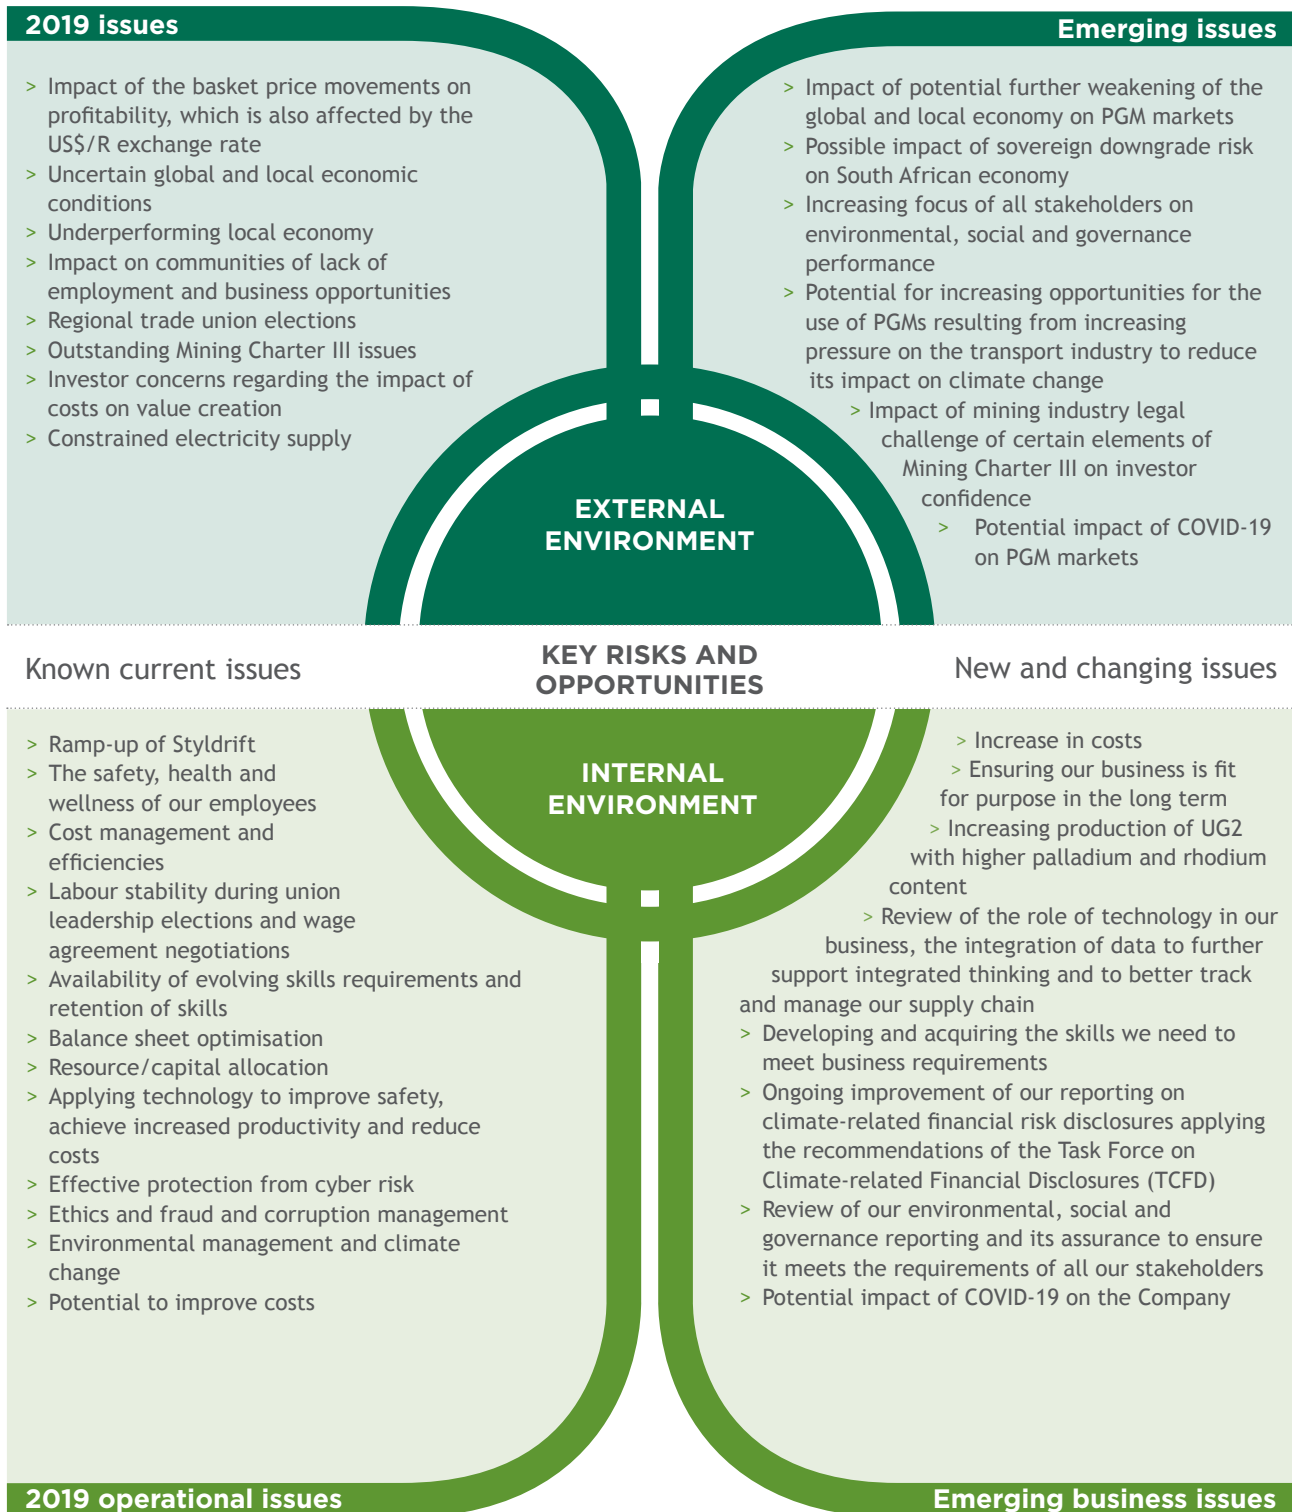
2019 issues

Emerging issues

> Impact of the basket price movements on profitability, which is also affected by the US$/R exchange rate
> Uncertain global and local economic conditions
> Underperforming local economy
> Impact on communities of lack of employment and business opportunities
> Regional trade union elections
> Outstanding Mining Charter III issues
> Investor concerns regarding the impact of costs on value creation
> Constrained electricity supply

> Impact of potential further weakening of the global and local economy on PGM markets
> Possible impact of sovereign downgrade risk on South African economy
> Increasing focus of all stakeholders on environmental, social and governance performance
> Potential for increasing opportunities for the use of PGMs resulting from increasing pressure on the transport industry to reduce its impact on climate change
> Impact of mining industry legal challenge of certain elements of Mining Charter III on investor confidence
> Potential impact of COVID-19 on PGM markets

EXTERNAL ENVIRONMENT

Known current issues

KEY RISKS AND OPPORTUNITIES

New and changing issues

INTERNAL ENVIRONMENT

> Ramp-up of Styldrift
> The safety, health and wellness of our employees
> Cost management and efficiencies
> Labour stability during union leadership elections and wage agreement negotiations
> Availability of evolving skills requirements and retention of skills
> Balance sheet optimisation
> Resource/capital allocation
> Applying technology to improve safety, achieve increased productivity and reduce costs
> Effective protection from cyber risk
> Ethics and fraud and corruption management
> Environmental management and climate change
> Potential to improve costs

> Increase in costs
> Ensuring our business is fit for purpose in the long term
> Increasing production of UG2 with higher palladium and rhodium content
> Review of the role of technology in our business, the integration of data to further support integrated thinking and to better track and manage our supply chain
> Developing and acquiring the skills we need to meet business requirements
> Ongoing improvement of our reporting on climate-related financial risk disclosures applying the recommendations of the Task Force on Climate-related Financial Disclosures (TCFD)
> Review of our environmental, social and governance reporting and its assurance to ensure it meets the requirements of all our stakeholders
> Potential impact of COVID-19 on the Company

2019 operational issues

Emerging business issues